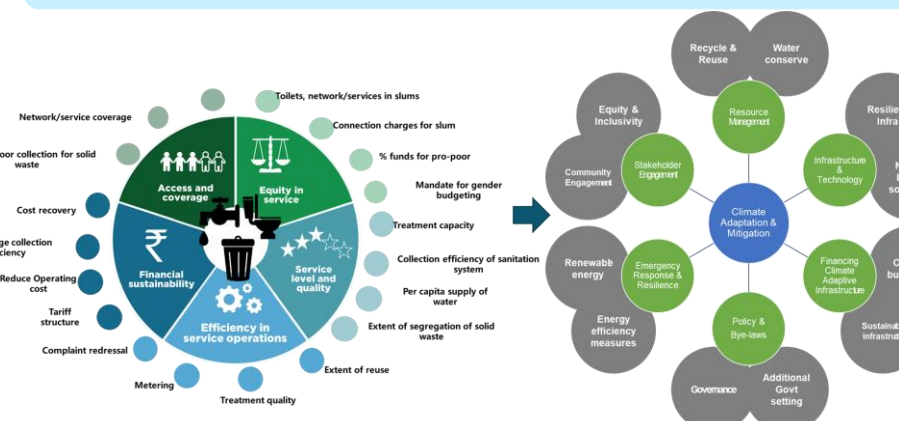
Network/service coverage

oor collection for solid waste

Cost recovery

ge collection iciency

Reduce Operating cost

Tariff structure

Complaint redressal

Metering

Treatment quality

Toilets, network/services in slums

Connection charges for slum

% funds for pro-poor

Mandate for gender budgeting

Treatment capacity

Collection efficiency of sanitation system

Per capita supply of water

Extent of segregation of solid waste

Extent of reuse

Access and coverage

Equity in service

Service level and quality

Financial sustainability

Efficiency in service operations

Recycle & Reuse

Water conserve

Resili Infra

Equity & Inclusivity

Resource Management

Community Engagement

Stakeholder Engagement

Infrastructure & Technology

N b so

Climate Adaptation & Mitigation

Renewabe energy

Emergency Response & Resilience

Financing Climate Adaptive Infrastructure

C bu

Energy efficiency measures

Policy & Bye-laws

Sustainab infrastruct

Governance

Additional Govt setting